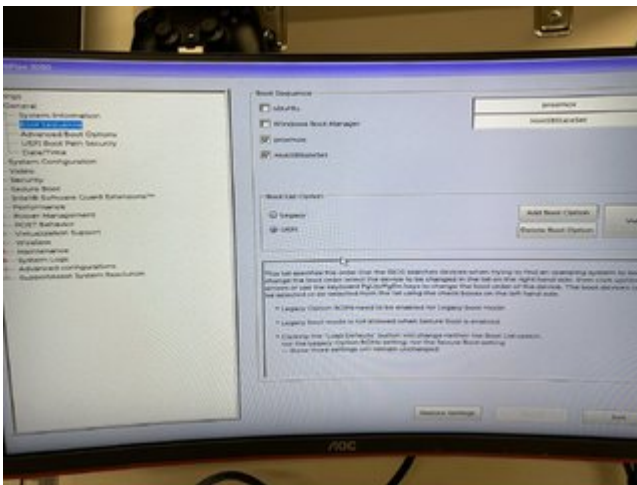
Plex 3050

ings
General
System Information
Boot Sequence
Advanced Boot Options
UEFI Boot Path Security
Date/Time
System Configuration
Video
Security
Secure Boot
Intel® Software Guard Extensions™
Performance
Power Management
POST Behavior
Virtualization Support
Wireless
Maintenance
System Logs
Advanced configurations
SupportAssist System Resolution

Boot Sequence
ubuntu
Windows Boot Manager
proxmox
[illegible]

proxmox
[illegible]

Boot List Option
Legacy
UEFI

Add Boot Option
Delete Boot Option

This list specifies the order that the BIOS searches devices when trying to find an operating system to boot. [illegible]

* Legacy Option ROMs need to be enabled for Legacy Boot mode
* Legacy boot mode is not allowed when Secure Boot is enabled
* Clicking the "Load Defaults" button will change neither the Boot List option, nor the Legacy Option ROMs setting, nor the Secure Boot setting -- those three settings will remain unchanged.

Restore Settings

AOC